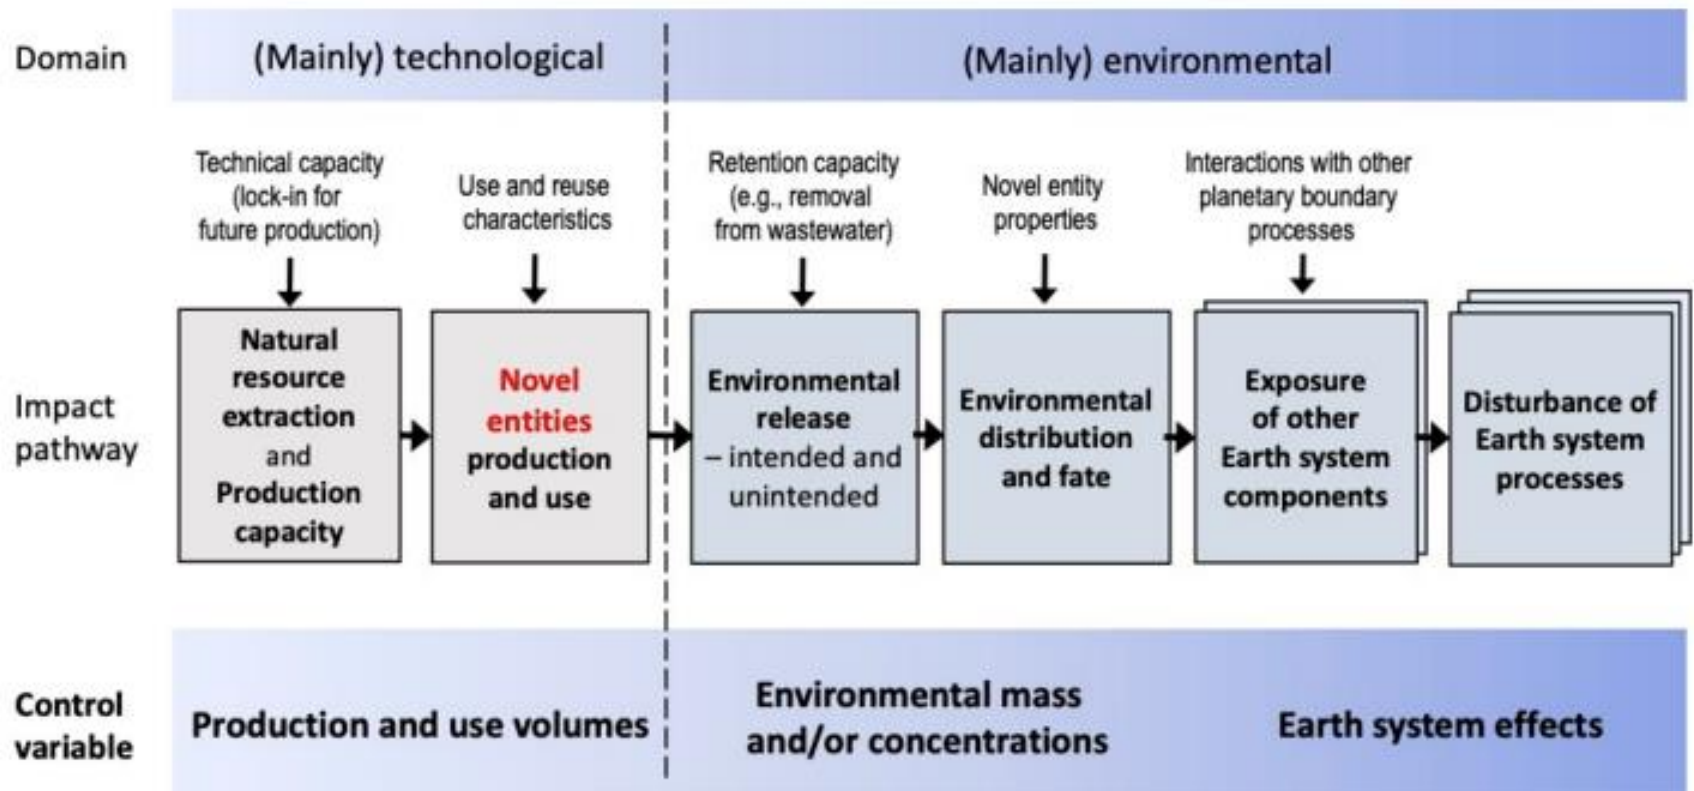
Domain

(Mainly) technological

(Mainly) environmental

Technical capacity (lock-in for future production)

Use and reuse characteristics

Retention capacity (e.g., removal from wastewater)

Novel entity properties

Interactions with other planetary boundary processes

Impact pathway

Natural resource extraction and Production capacity

Novel entities production and use

Environmental release – intended and unintended

Environmental distribution and fate

Exposure of other Earth system components

Disturbance of Earth system processes

Control variable

Production and use volumes

Environmental mass and/or concentrations

Earth system effects